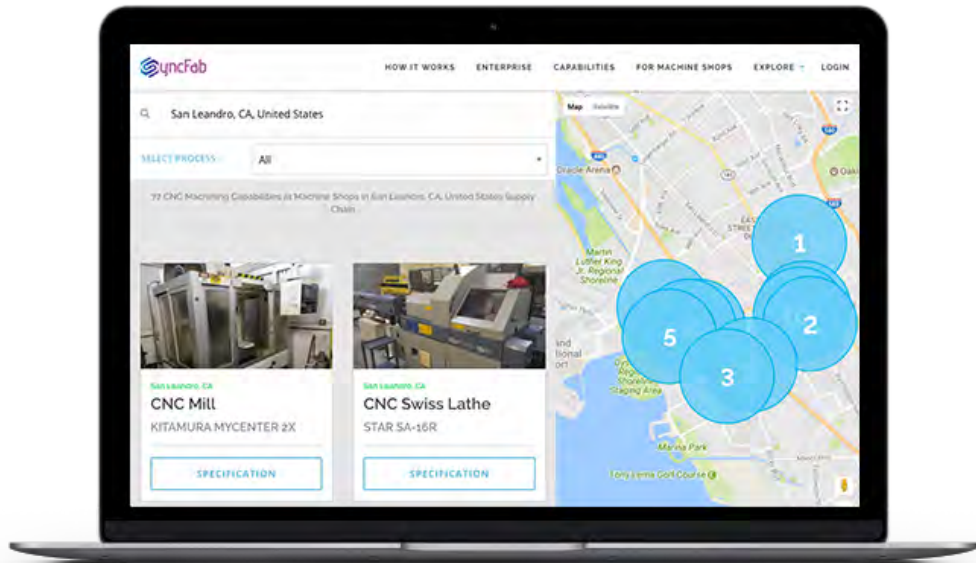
SyncFab

HOW IT WORKS ENTERPRISE CAPABILITIES FOR MACHINE SHOPS EXPLORE LOGIN

San Leandro, CA, United States

SELECT PROCESS All

77 CNC Machining Capabilities in Machine Shops in San Leandro, CA, United States Supply Chain

San Leandro, CA
CNC Mill
KITAMURA MYCENTER 2X
SPECIFICATION

San Leandro, CA
CNC Swiss Lathe
STAR SA-16R
SPECIFICATION

Map Satellite

Oracle Arena

Oakl

Martin Luther King Jr. Regional Shoreline

Marina Park

Tony Lema Golf Course

1
2
3
5